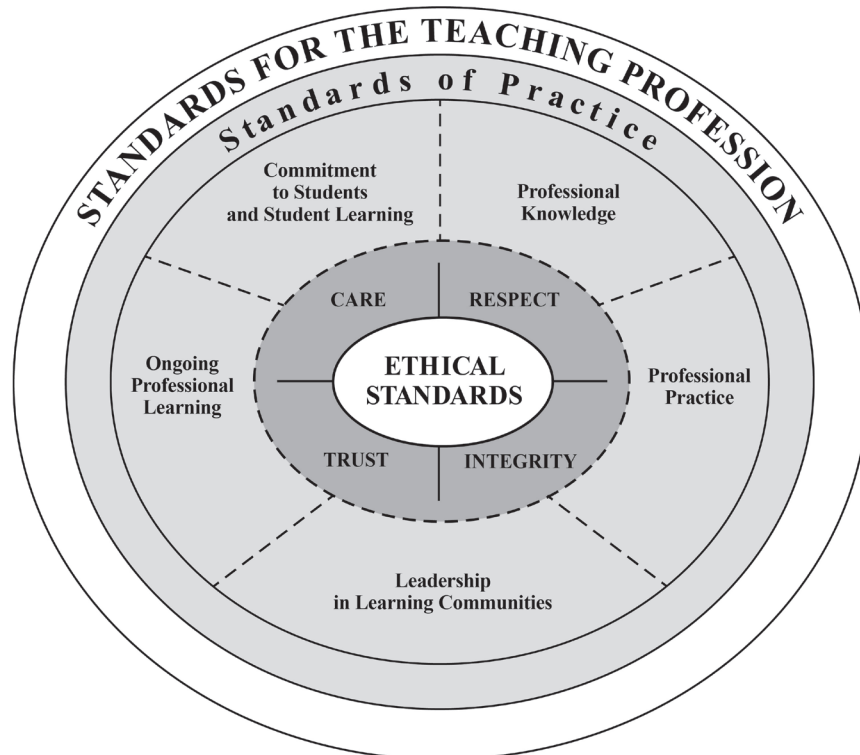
STANDARDS FOR THE TEACHING PROFESSION

Standards of Practice

Commitment to Students and Student Learning

Professional Knowledge

Ongoing Professional Learning

Professional Practice

Leadership in Learning Communities

CARE

RESPECT

ETHICAL STANDARDS

TRUST

INTEGRITY